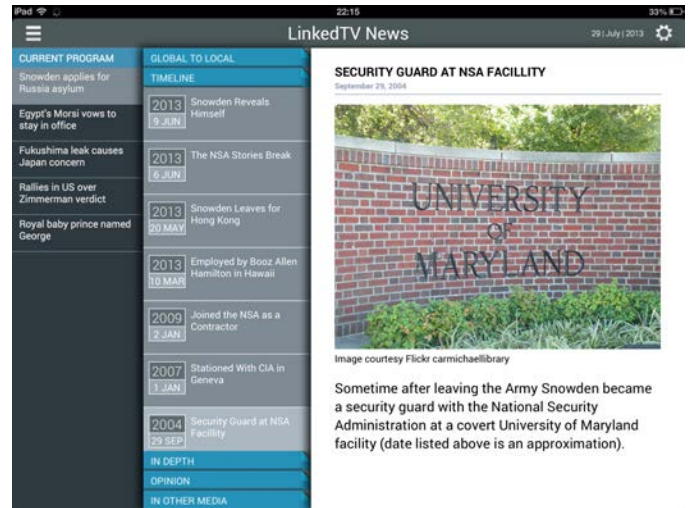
iPad
22:15
33%

LinkedTV News
29 | July | 2013

CURRENT PROGRAM
Snowden applies for Russia asylum
Egypt's Morsi vows to stay in office
Fukushima leak causes Japan concern
Rallies in US over Zimmerman verdict
Royal baby prince named George

GLOBAL TO LOCAL
TIMELINE
2013 9 JUN Snowden Reveals Himself
2013 6 JUN The NSA Stories Break
2013 20 MAY Snowden Leaves for Hong Kong
2013 10 MAR Employed by Booz Allen Hamilton in Hawaii
2009 2 JAN Joined the NSA as a Contractor
2007 1 JAN Stationed With CIA in Geneva
2004 29 SEP Security Guard at NSA Facility
IN DEPTH
OPINION
IN OTHER MEDIA

SECURITY GUARD AT NSA FACILLITY
September 29, 2004

UNIVERSITY OF MARYLAND

Image courtesy Flickr carmichaellibrary

Sometime after leaving the Army Snowden became a security guard with the National Security Administration at a covert University of Maryland facility (date listed above is an approximation).